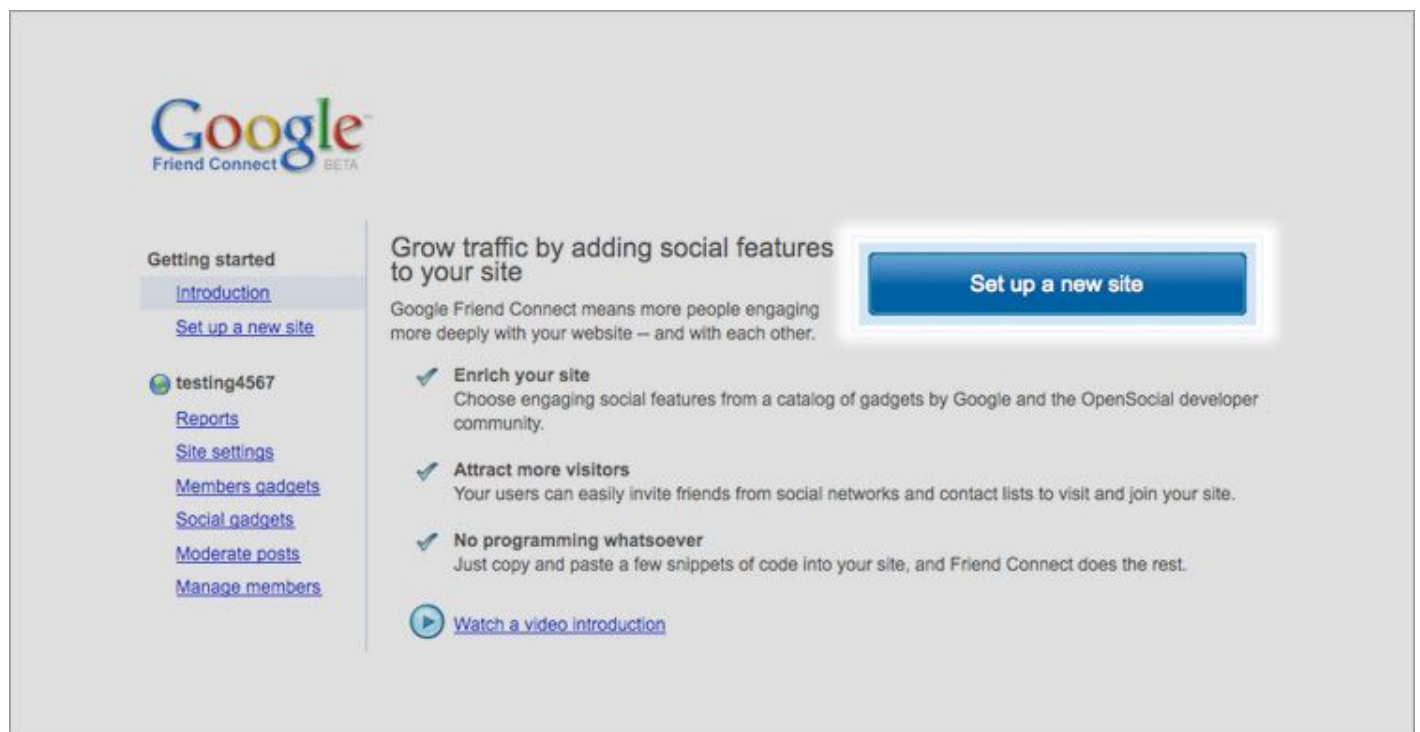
Google
Friend Connect BETA

Getting started
Introduction
Set up a new site

testing4567
Reports
Site settings
Members gadgets
Social gadgets
Moderate posts
Manage members

Grow traffic by adding social features to your site

Google Friend Connect means more people engaging more deeply with your website – and with each other.

Set up a new site

Enrich your site
Choose engaging social features from a catalog of gadgets by Google and the OpenSocial developer community.

Attract more visitors
Your users can easily invite friends from social networks and contact lists to visit and join your site.

No programming whatsoever
Just copy and paste a few snippets of code into your site, and Friend Connect does the rest.

Watch a video introduction